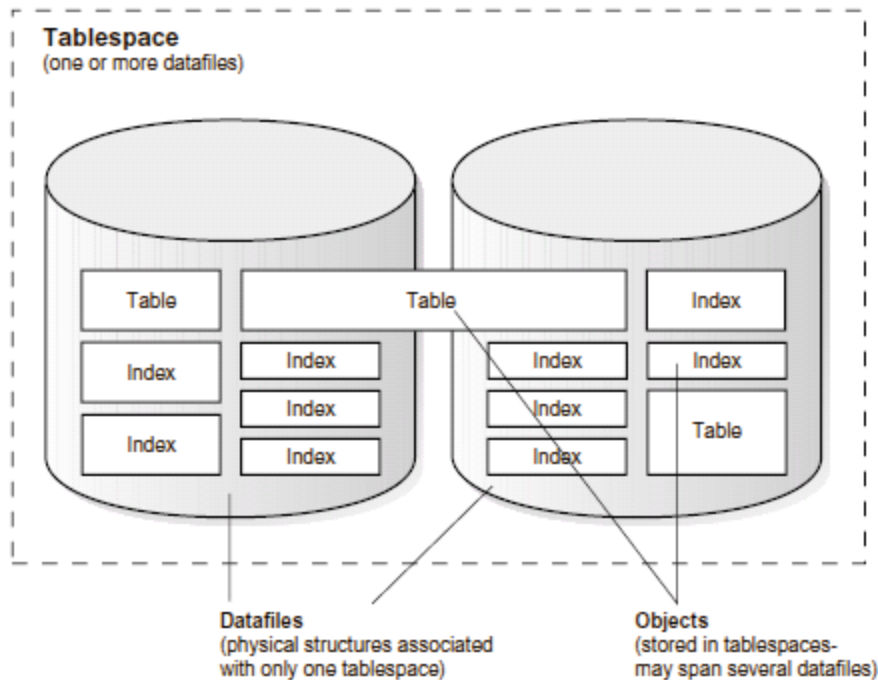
Tablespace
(one or more datafiles)

Table

Table

Index

Index

Index

Index

Index

Index

Index

Index

Index

Index

Index

Table

Datafiles
(physical structures associated with only one tablespace)

Objects
(stored in tablespaces- may span several datafiles)